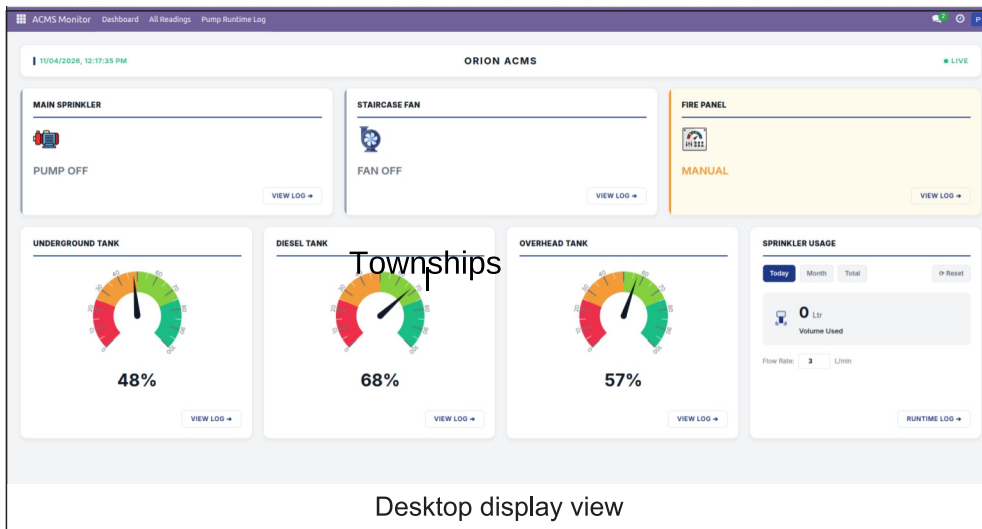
ACMS Monitor Dashboard All Readings Pump Runtime Log

2

P

11/04/2026, 12:17:35 PM

ORION ACMS

● LIVE

MAIN SPRINKLER

PUMP OFF

VIEW LOG →

STAIRCASE FAN

FAN OFF

VIEW LOG →

FIRE PANEL

MANUAL

VIEW LOG →

UNDERGROUND TANK

48%

VIEW LOG →

DIESEL TANK

Townships

68%

VIEW LOG →

OVERHEAD TANK

57%

VIEW LOG →

SPRINKLER USAGE

Today Month Total ⟳ Reset

0 Ltr

Volume Used

Flow Rate: 3 L/min

RUNTIME LOG →

Desktop display view